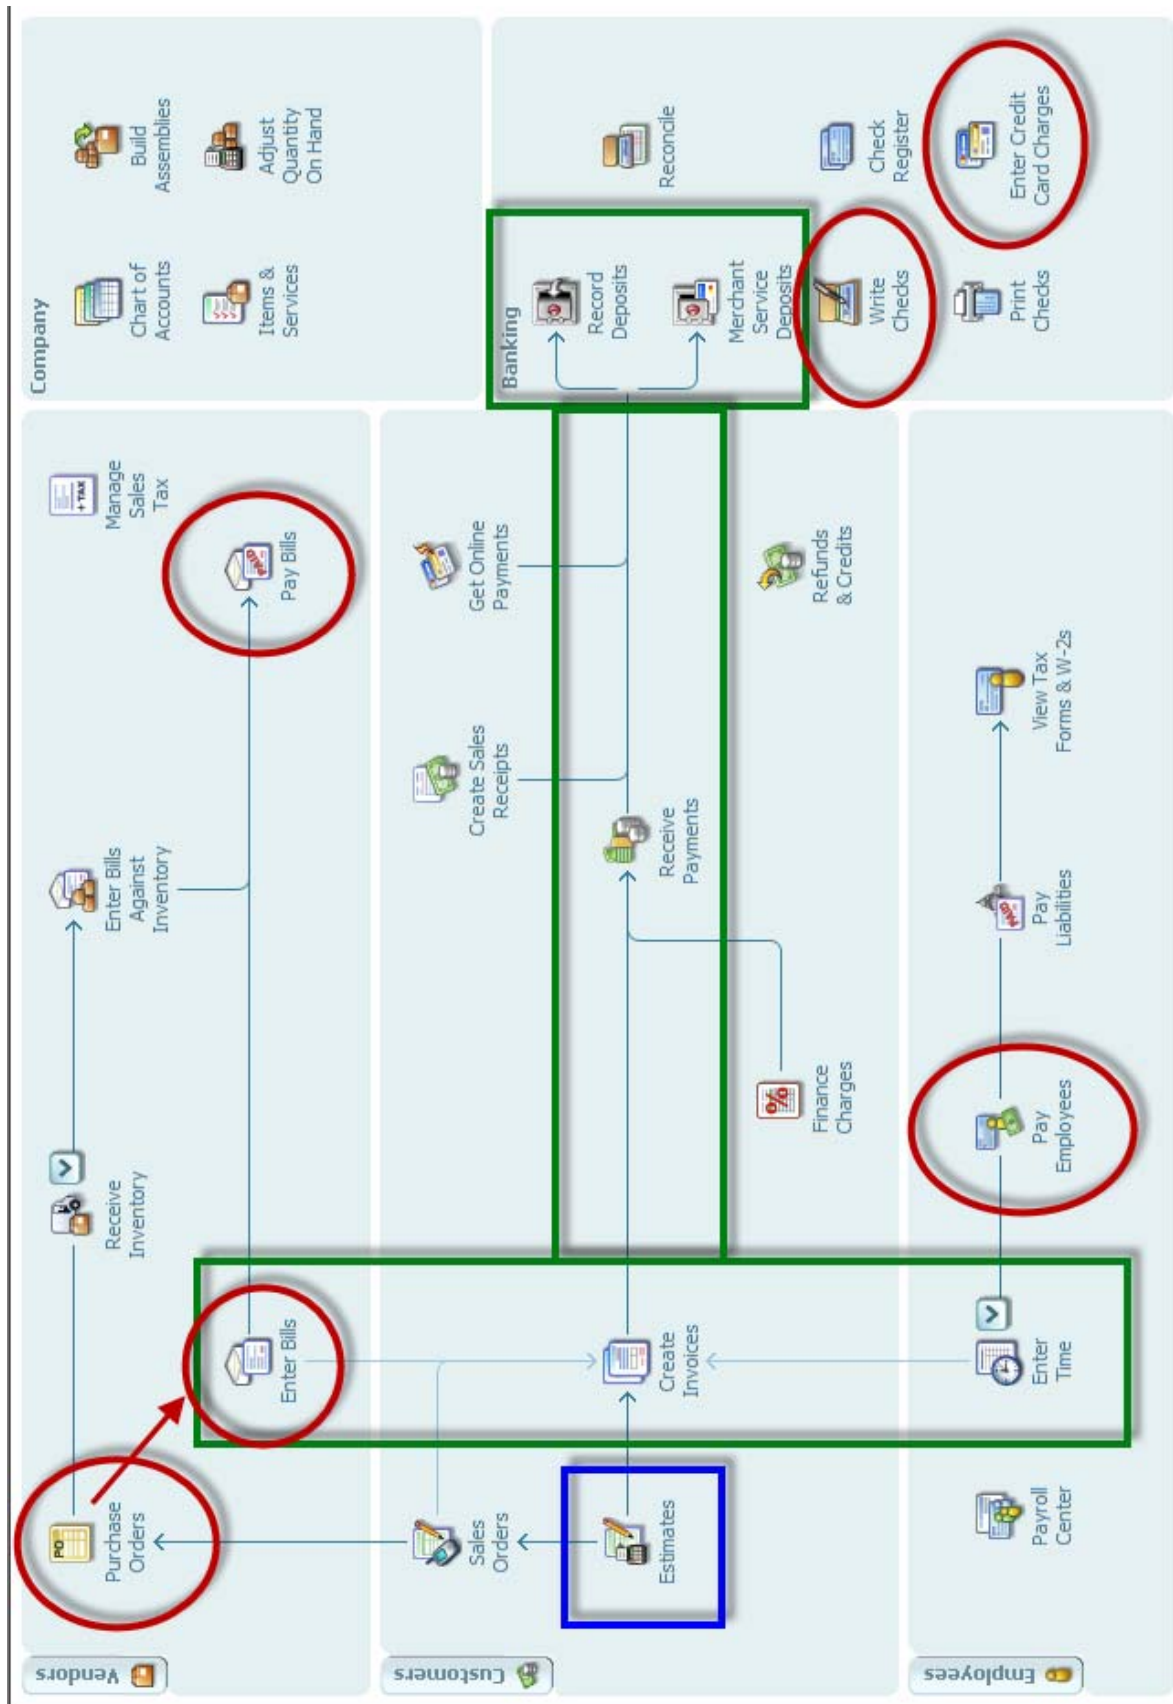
Company

Build Assemblies

Adjust Quantity On Hand

Chart of Accounts

Items & Services

Banking

Record Deposits

Merchant Service Deposits

Reconcile

Check Register

Enter Credit Card Charges

Write Checks

Print Checks

Vendors

Purchase Orders

Receive Inventory

Enter Bills Against Inventory

Manage Sales Tax

Enter Bills

Pay Bills

Customers

Sales Orders

Estimates

Create Invoices

Create Sales Receipts

Get Online Payments

Receive Payments

Finance Charges

Refunds & Credits

Employees

Payroll Center

Enter Time

Pay Employees

Pay Liabilities

View Tax Forms & W-2s